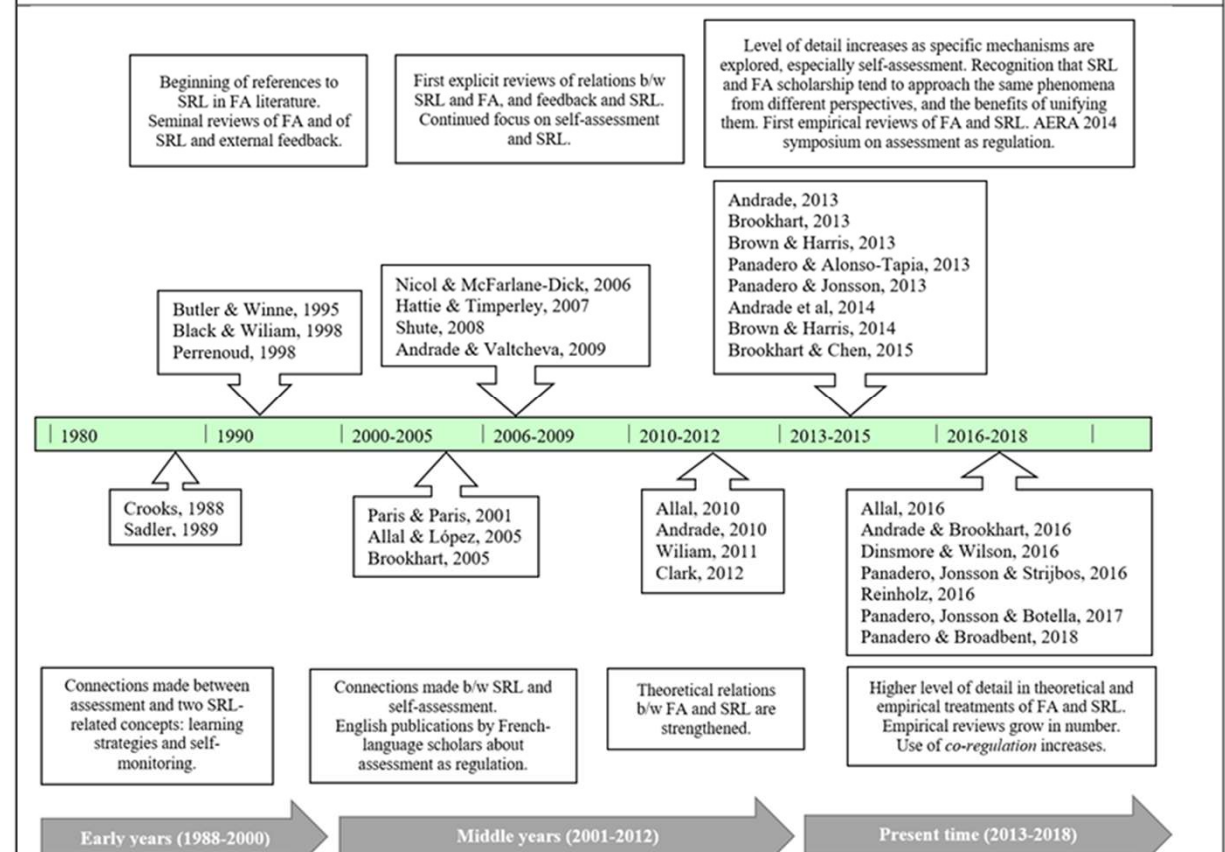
Beginning of references to SRL in FA literature. Seminal reviews of FA and of SRL and external feedback.

First explicit reviews of relations b/w SRL and FA, and feedback and SRL. Continued focus on self-assessment and SRL.

Level of detail increases as specific mechanisms are explored, especially self-assessment. Recognition that SRL and FA scholarship tend to approach the same phenomena from different perspectives, and the benefits of unifying them. First empirical reviews of FA and SRL. AERA 2014 symposium on assessment as regulation.

Butler & Winne, 1995
Black & Wiliam, 1998
Perrenoud, 1998

Nicol & McFarlane-Dick, 2006
Hattie & Timperley, 2007
Shute, 2008
Andrade & Valtcheva, 2009

Andrade, 2013
Brookhart, 2013
Brown & Harris, 2013
Panadero & Alonso-Tapia, 2013
Panadero & Jonsson, 2013
Andrade et al, 2014
Brown & Harris, 2014
Brookhart & Chen, 2015

| 1980 | 1990 | 2000-2005 | 2006-2009 | 2010-2012 | 2013-2015 | 2016-2018 |

Crooks, 1988
Sadler, 1989

Paris & Paris, 2001
Allal & López, 2005
Brookhart, 2005

Allal, 2010
Andrade, 2010
Wiliam, 2011
Clark, 2012

Allal, 2016
Andrade & Brookhart, 2016
Dinsmore & Wilson, 2016
Panadero, Jonsson & Strijbos, 2016
Reinholz, 2016
Panadero, Jonsson & Botella, 2017
Panadero & Broadbent, 2018

Connections made between assessment and two SRL-related concepts: learning strategies and self-monitoring.

Connections made b/w SRL and self-assessment. English publications by French-language scholars about assessment as regulation.

Theoretical relations b/w FA and SRL are strengthened.

Higher level of detail in theoretical and empirical treatments of FA and SRL. Empirical reviews grow in number. Use of co-regulation increases.

Early years (1988-2000)

Middle years (2001-2012)

Present time (2013-2018)